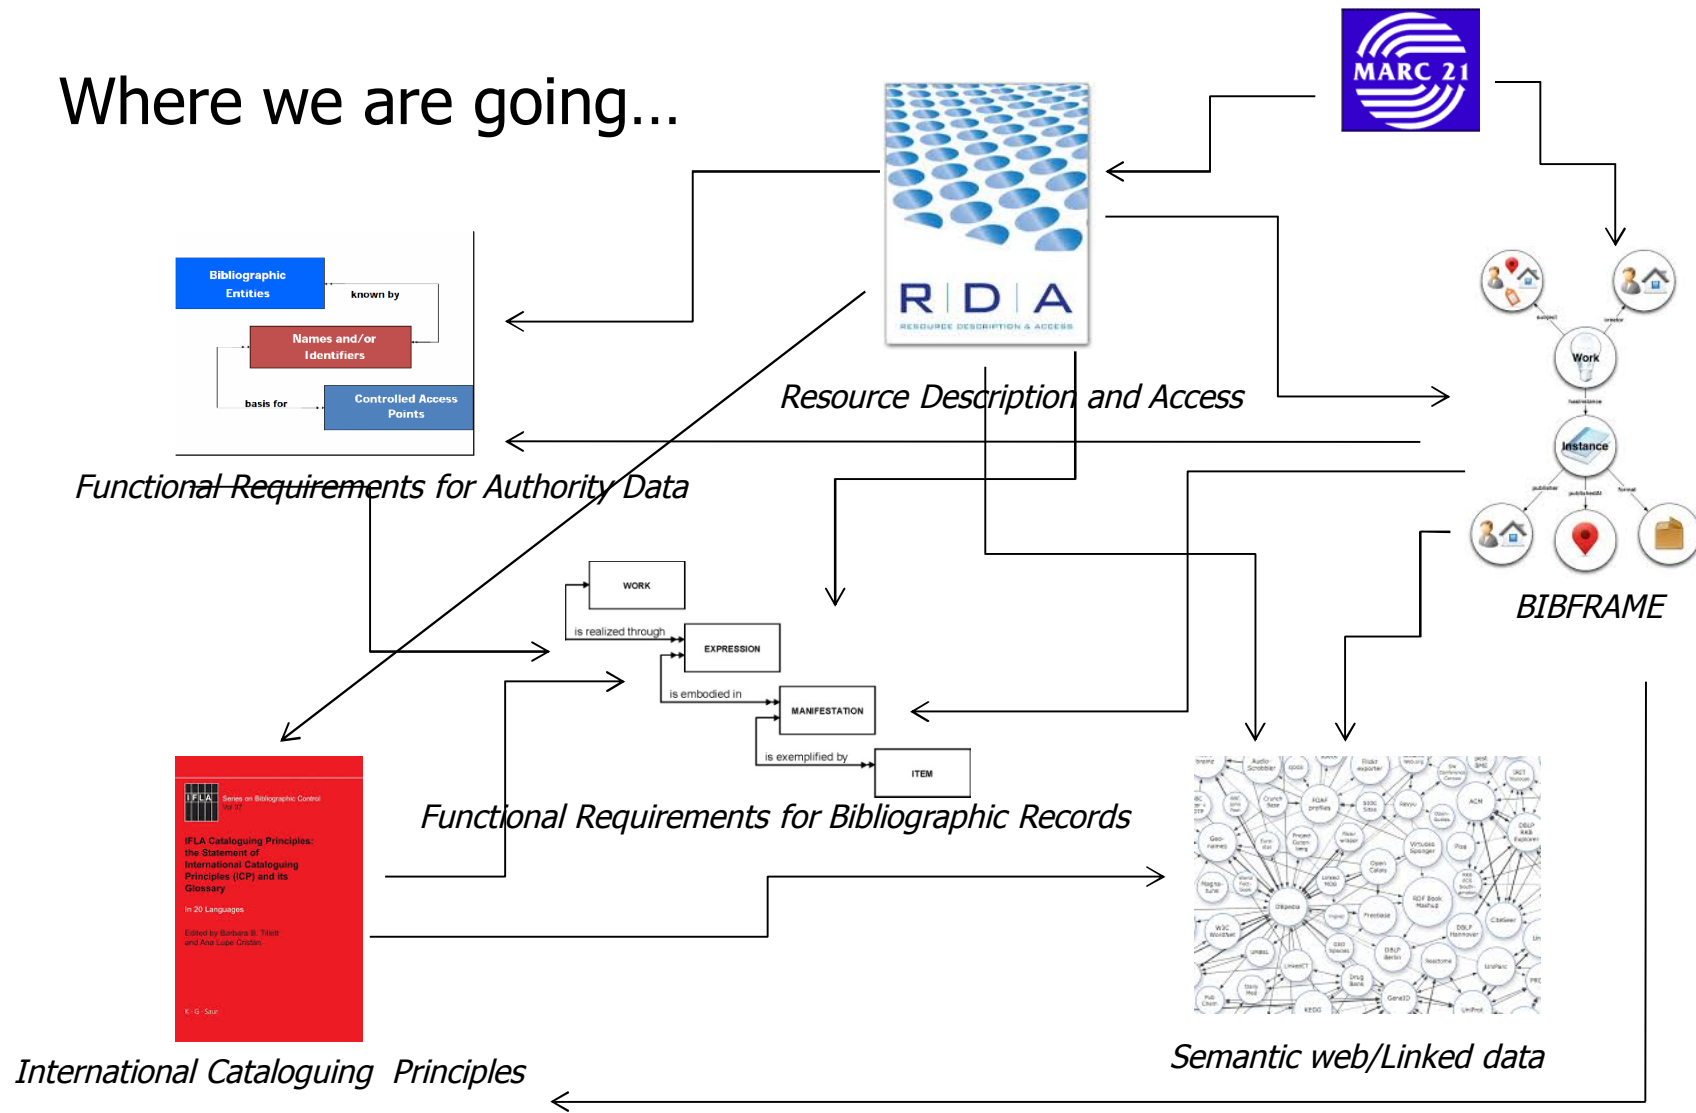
Where we are going…

MARC 21

R D A
RESOURCE DESCRIPTION & ACCESS

Resource Description and Access

Bibliographic Entities

known by

Names and/or Identifiers

basis for

Controlled Access Points

Functional Requirements for Authority Data

Work

Instance

BIBFRAME

WORK

is realized through

EXPRESSION

is embodied in

MANIFESTATION

is exemplified by

ITEM

Functional Requirements for Bibliographic Records

IFLA Series on Bibliographic Control Vol 37

IFLA Cataloguing Principles: the Statement of International Cataloguing Principles (ICP) and its Glossary

In 20 Languages

Edited by Barbara B. Tillett and Ana Lupe Cristán

K · G · Saur

International Cataloguing Principles

Semantic web/Linked data